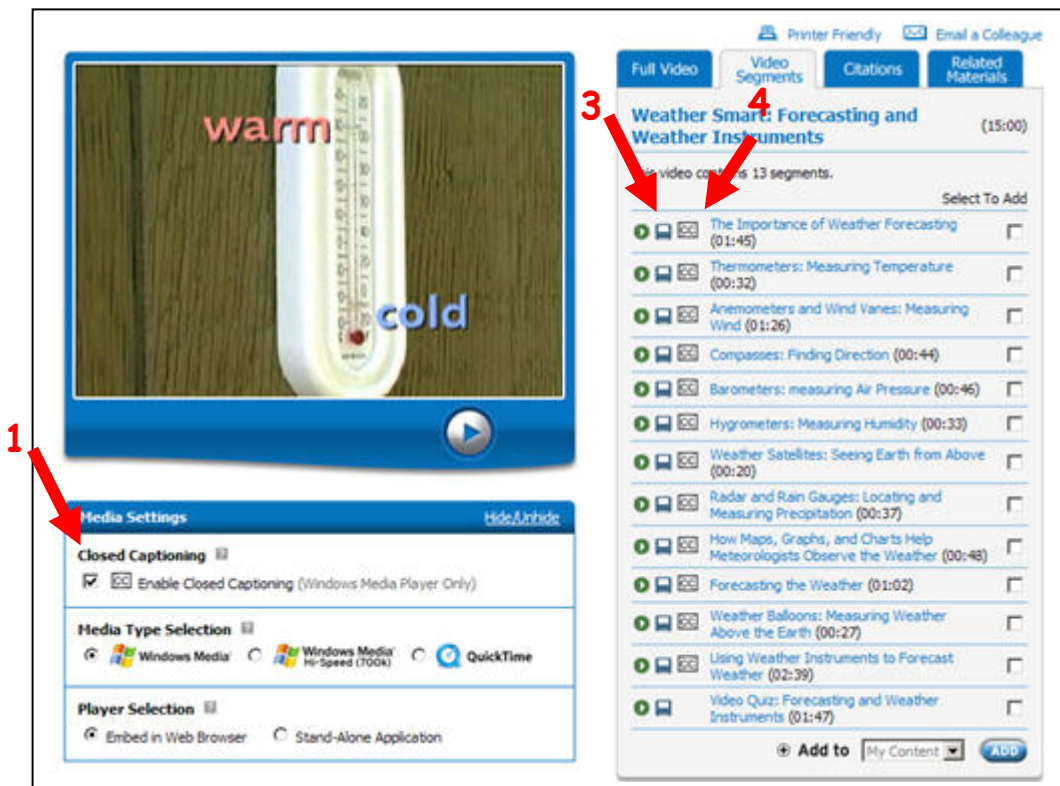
warm

cold

1

Media Settings Hide/Unhide

Closed Captioning

CC Enable Closed Captioning (Windows Media Player Only)

Media Type Selection

Windows Media Windows Media Hi-Speed (700k) QuickTime

Player Selection

Embed in Web Browser Stand-Alone Application

Printer Friendly Email a Colleague

Full Video | Video Segments | Citations | Related Materials

3 4

Weather Smart: Forecasting and Weather Instruments (15:00)

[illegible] video contains 13 segments.

Select To Add

CC The Importance of Weather Forecasting (01:45)

CC Thermometers: Measuring Temperature (00:32)

CC Anemometers and Wind Vanes: Measuring Wind (01:26)

CC Compasses: Finding Direction (00:44)

CC Barometers: measuring Air Pressure (00:46)

CC Hygrometers: Measuring Humidity (00:33)

CC Weather Satellites: Seeing Earth from Above (00:20)

CC Radar and Rain Gauges: Locating and Measuring Precipitation (00:37)

CC How Maps, Graphs, and Charts Help Meteorologists Observe the Weather (00:48)

CC Forecasting the Weather (01:02)

CC Weather Balloons: Measuring Weather Above the Earth (00:27)

CC Using Weather Instruments to Forecast Weather (02:39)

Video Quiz: Forecasting and Weather Instruments (01:47)

Add to My Content ADD